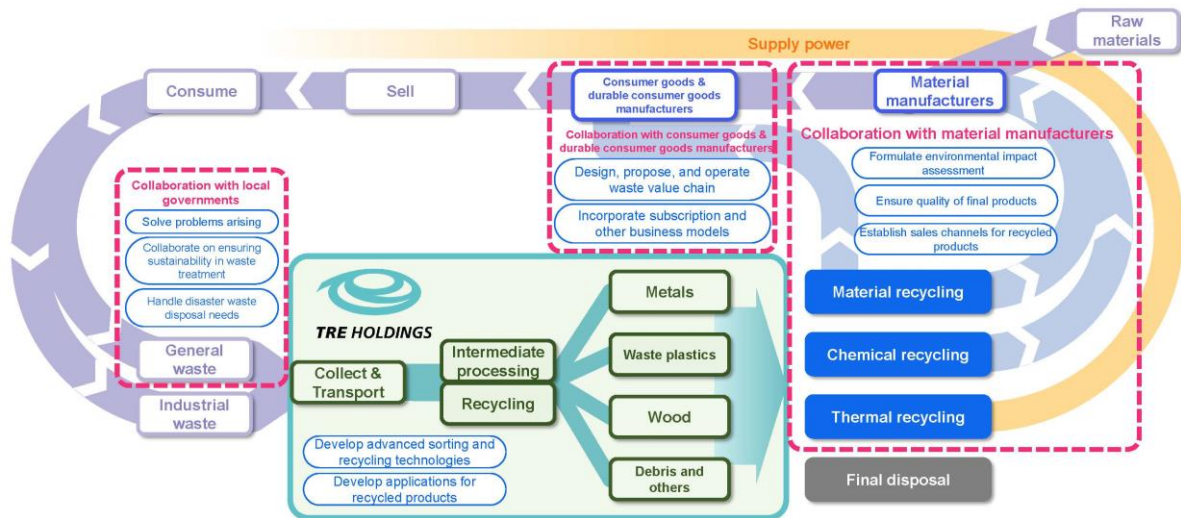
Raw materials

Supply power

Consume

Sell

Consumer goods & durable consumer goods manufacturers

Collaboration with consumer goods & durable consumer goods manufacturers

Design, propose, and operate waste value chain

Incorporate subscription and other business models

Material manufacturers

Collaboration with material manufacturers

Formulate environmental impact assessment

Ensure quality of final products

Establish sales channels for recycled products

Collaboration with local governments

Solve problems arising

Collaborate on ensuring sustainability in waste treatment

Handle disaster waste disposal needs

General waste

Industrial waste

TRE HOLDINGS

Collect & Transport

Intermediate processing

Recycling

Metals

Waste plastics

Wood

Debris and others

Develop advanced sorting and recycling technologies

Develop applications for recycled products

Material recycling

Chemical recycling

Thermal recycling

Final disposal